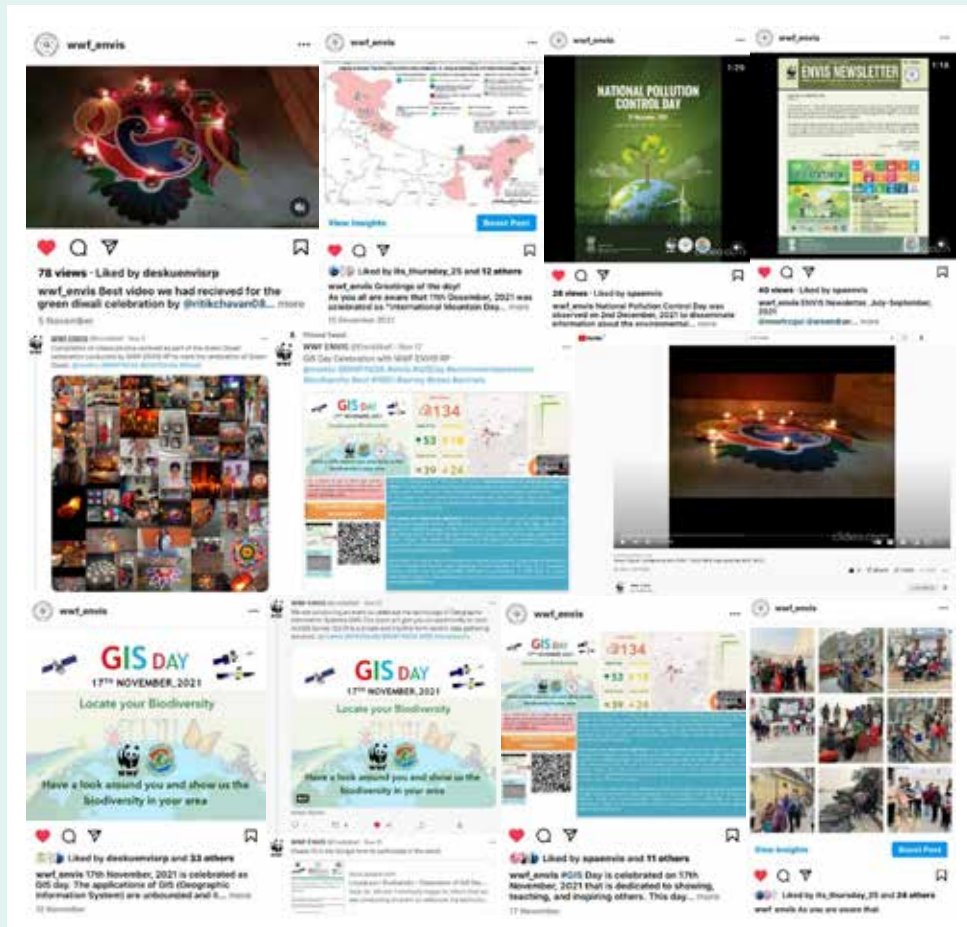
wwf_envis

78 views · Liked by deskuenvisrp

wwf_envis Best video we had recieved for the green diwali celebration by @ritikchavan08... more

5 November

wwf_envis

View Insights

Boost Post

Liked by its_thursday_25 and 12 others

wwf_envis Greetings of the day! As you all are aware that 11th December, 2021 was celebrated as "International Mountain Day... more

15 December 2021

wwf_envis

NATIONAL POLLUTION CONTROL DAY

28 views · Liked by spaenvis

wwf_envis National Pollution Control Day was observed on 2nd December, 2021 to disseminate information about the environmental... more

wwf_envis

ENVIS NEWSLETTER

40 views · Liked by spaenvis

wwf_envis ENVIS Newsletter, July-September, 2021

WWF ENVIS

GIS Day Celebration with WWF ENVIS RP

GIS DAY

17TH NOVEMBER, 2021

134

53

18

39

24

wwf_envis

GIS DAY

17TH NOVEMBER, 2021

Locate your Biodiversity

Have a look around you and show us the biodiversity in your area

Liked by deskuenvisrp and 33 others

wwf_envis 17th November, 2021 is celebrated as GIS day. The applications of GIS (Geographic Information System) are unbounded and it... more

WWF ENVIS

GIS DAY

17TH NOVEMBER, 2021

Locate your Biodiversity

Have a look around you and show us the biodiversity in your area

wwf_envis

GIS DAY

134

53

18

39

24

Liked by spaenvis and 11 others

wwf_envis #GIS Day is celebrated on 17th November, 2021 that is dedicated to showing, teaching, and inspiring others. This day... more

17 November

wwf_envis

View Insights

Boost Post

Liked by its_thursday_25 and 24 others

wwf_envis As you are aware that